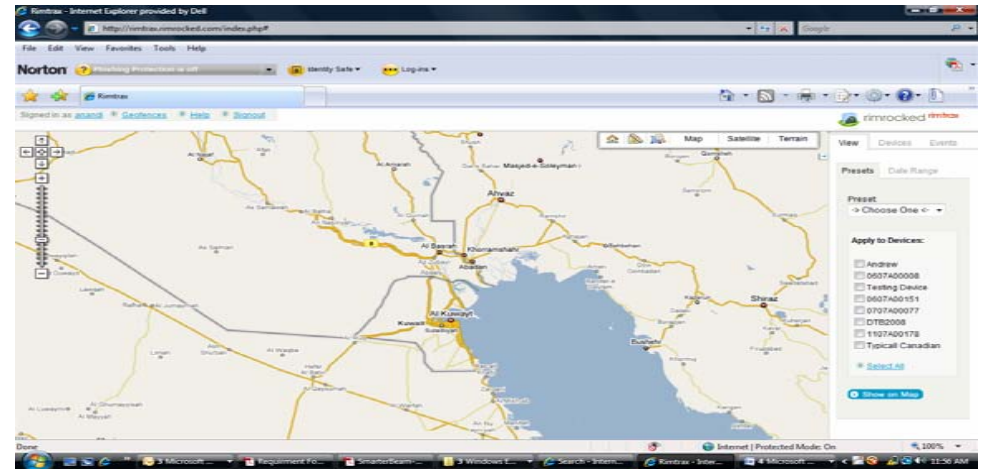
Rimtrax - Internet Explorer provided by Dell

http://rimtrax.rimrocked.com/index.php#

Google

File Edit View Favorites Tools Help

Norton Phishing Protection is off Identity Safe Log-ins

Rimtrax

Signed in as anandi Geofences Help Signout

rimrocked rimtrax

Map Satellite Terrain

View Devices Events

Presets Date Range

Preset
-> Choose One <-

Apply to Devices:

Andrew
0607A00008
Testing Device
0607A00151
0707A00077
DTB2008
1107A00178
Typicall Canadian

Select All

Show on Map

Masjed-e-Soleyman
Ahvaz
Al Basrah
Khorramshahr
Abadan
Al Kuwayt
Kuwait
Bushehr
Shiraz

Done

Internet | Protected Mode: On

100%

3 Microsoft ...
Requirement Fo...
SmarterBeam ...
3 Windows E...
Search - Intern...
Rimtrax - Inter...
4 Microsoft ...
11:56 AM